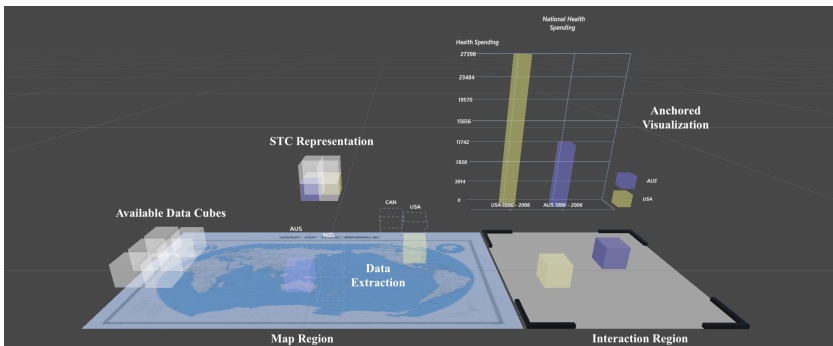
National Health Spending

Health Spending

27398

23484

19570

15656

11742

7828

3914

0

USA 1996 - 2006

AUS 1996 - 2006

AUS

USA

Anchored Visualization

STC Representation

Available Data Cubes

CAN

USA

AUS

NZL

Data Extraction

Map Region

Interaction Region